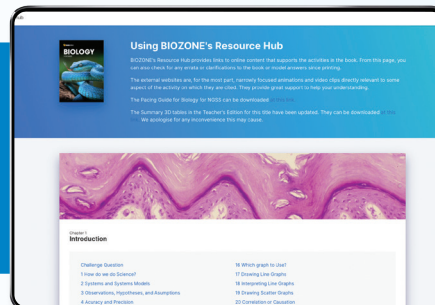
BIOLOGY

Using BIOZONE's Resource Hub

BIOZONE's Resource Hub provides links to online content that supports the activities in the book. From this page, you can also check for any errata or clarifications to the book or model answers since printing.

The external websites are, for the most part, narrowly focused animations and video clips directly relevant to some aspect of the activity on which they are cited. They provide great support to help your understanding.

The Pacing Guide for Biology for NGSS can be downloaded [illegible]

The Summary 3D tables in the Teacher's Edition for this title have been updated. They can be downloaded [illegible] We apologise for any inconvenience this may cause.

Chapter 1
Introduction

Challenge Question
1 How do we do Science?
2 Systems and Systems Models
3 Observations, Hypotheses, and Assumptions
4 Accuracy and Precision

16 Which graph to Use?
17 Drawing Line Graphs
18 Interpreting Line Graphs
19 Drawing Scatter Graphs
20 Correlation or Causation